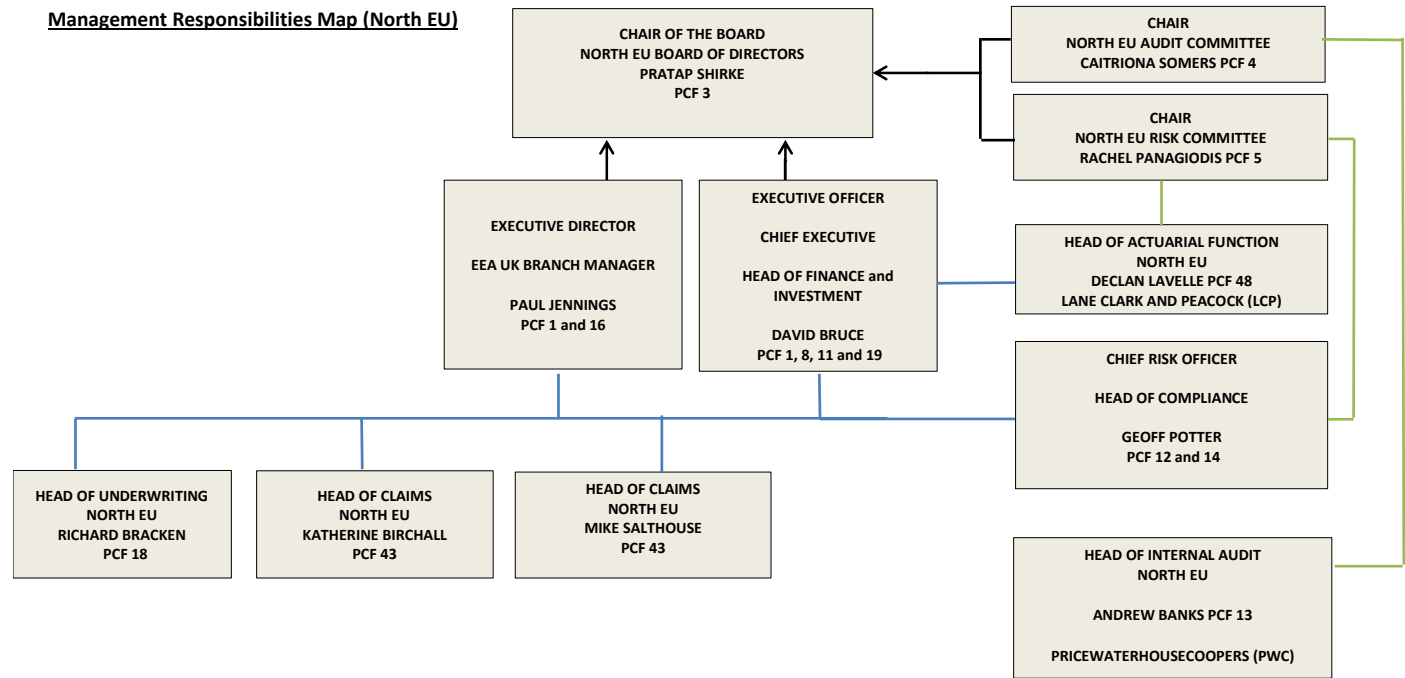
Management Responsibilities Map (North EU)

CHAIR OF THE BOARD
NORTH EU BOARD OF DIRECTORS
PRATAP SHIRKE
PCF 3

CHAIR
NORTH EU AUDIT COMMITTEE
CAITRIONA SOMERS PCF 4

CHAIR
NORTH EU RISK COMMITTEE
RACHEL PANAGIODIS PCF 5

EXECUTIVE DIRECTOR

EEA UK BRANCH MANAGER

PAUL JENNINGS
PCF 1 and 16

EXECUTIVE OFFICER

CHIEF EXECUTIVE

HEAD OF FINANCE and INVESTMENT

DAVID BRUCE
PCF 1, 8, 11 and 19

HEAD OF ACTUARIAL FUNCTION
NORTH EU
DECLAN LAVELLE PCF 48
LANE CLARK AND PEACOCK (LCP)

CHIEF RISK OFFICER

HEAD OF COMPLIANCE

GEOFF POTTER
PCF 12 and 14

HEAD OF UNDERWRITING
NORTH EU
RICHARD BRACKEN
PCF 18

HEAD OF CLAIMS
NORTH EU
KATHERINE BIRCHALL
PCF 43

HEAD OF CLAIMS
NORTH EU
MIKE SALTHOUSE
PCF 43

HEAD OF INTERNAL AUDIT
NORTH EU

ANDREW BANKS PCF 13

PRICEWATERHOUSECOOPERS (PWC)